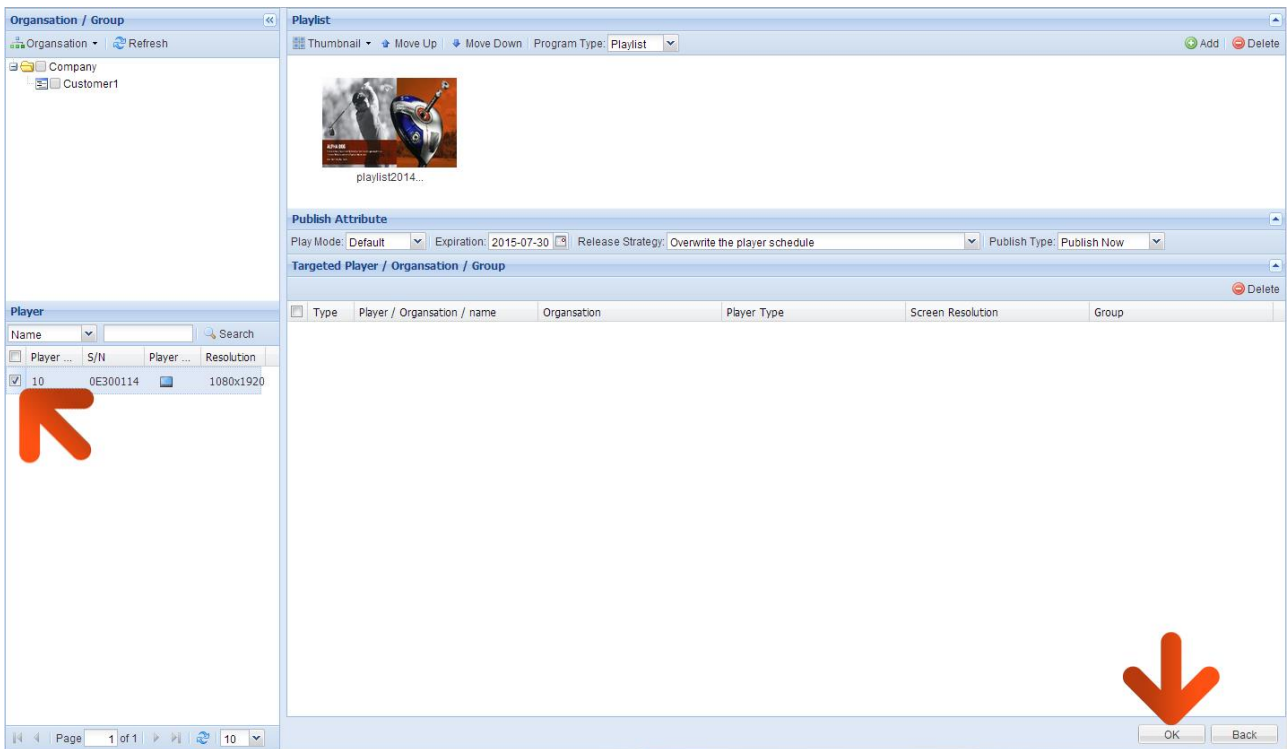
Organsation / Group

Organsation ▾ | Refresh

Company
Customer1

Player

Name | Search

| Player ... | S/N | Player ... | Resolution |
|---|---|---|---|
| 10 | 0E300114 | | 1080x1920 |

Page 1 of 1 | 10

Playlist

Thumbnail ▾ | Move Up | Move Down | Program Type: Playlist | Add | Delete

playlist2014...

Publish Attribute

Play Mode: Default | Expiration: 2015-07-30 | Release Strategy: Overwrite the player schedule | Publish Type: Publish Now

Targeted Player / Organsation / Group

Delete

| Type | Player / Organsation / name | Organsation | Player Type | Screen Resolution | Group |
|---|---|---|---|---|---|

OK | Back